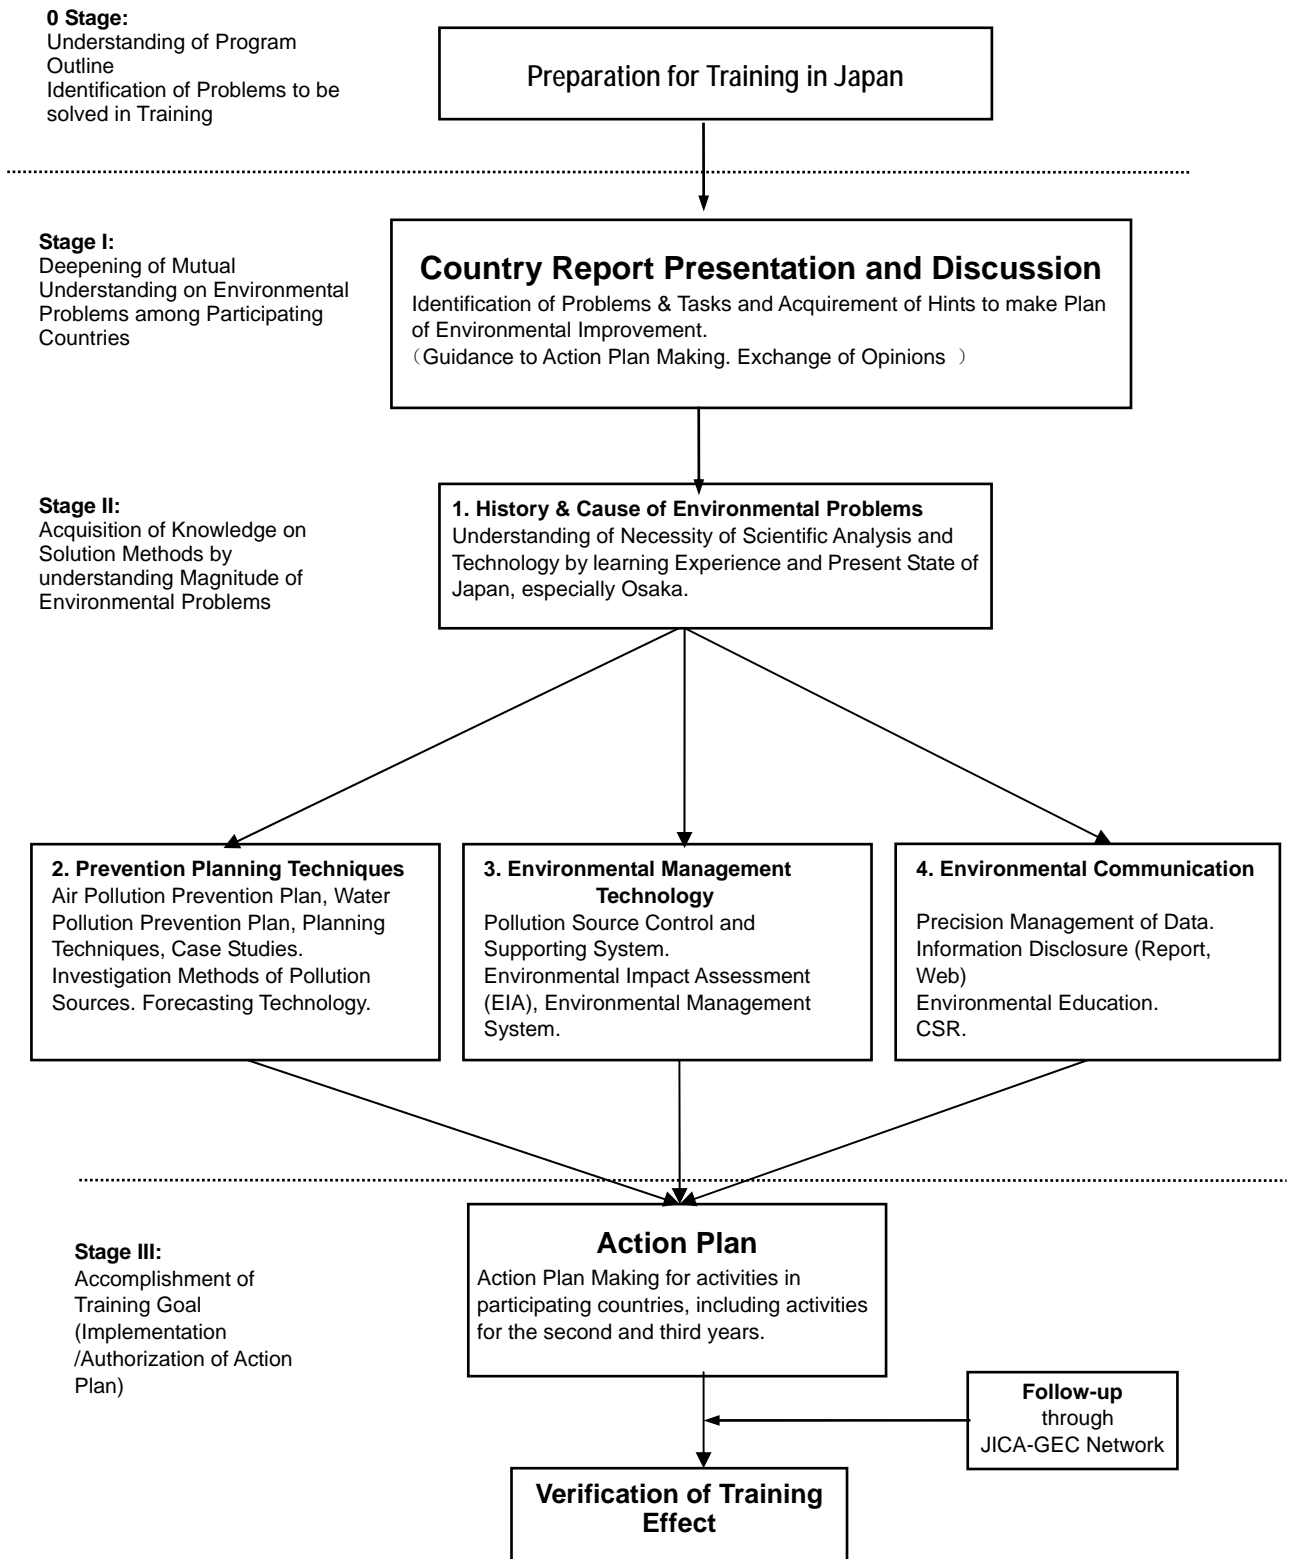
0 Stage:
Understanding of Program Outline
Identification of Problems to be solved in Training

Preparation for Training in Japan

Stage I:
Deepening of Mutual Understanding on Environmental Problems among Participating Countries

Country Report Presentation and Discussion
Identification of Problems & Tasks and Acquirement of Hints to make Plan of Environmental Improvement.
（Guidance to Action Plan Making. Exchange of Opinions ）

Stage II:
Acquisition of Knowledge on Solution Methods by understanding Magnitude of Environmental Problems

1. History & Cause of Environmental Problems
Understanding of Necessity of Scientific Analysis and Technology by learning Experience and Present State of Japan, especially Osaka.

2. Prevention Planning Techniques
Air Pollution Prevention Plan, Water Pollution Prevention Plan, Planning Techniques, Case Studies. Investigation Methods of Pollution Sources. Forecasting Technology.

3. Environmental Management Technology
Pollution Source Control and Supporting System.
Environmental Impact Assessment (EIA), Environmental Management System.

4. Environmental Communication
Precision Management of Data.
Information Disclosure (Report, Web)
Environmental Education.
CSR.

Stage III:
Accomplishment of Training Goal (Implementation /Authorization of Action Plan)

Action Plan
Action Plan Making for activities in participating countries, including activities for the second and third years.

Follow-up through JICA-GEC Network

Verification of Training Effect